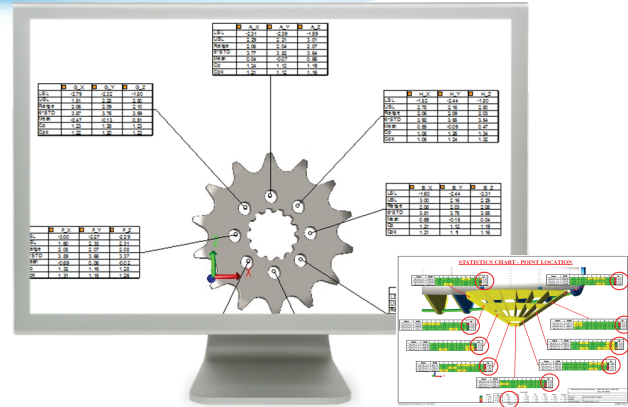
| | A_X | A_Y | A_Z |
|---|---|---|---|
| LSL | -2.31 | -2.39 | -1.59 |
| USL | 2.29 | 2.21 | 3.01 |
| Range | 2.06 | 2.04 | 2.07 |
| 6*STD | 3.77 | 3.80 | 3.64 |
| Mean | 0.04 | -0.07 | 0.86 |
| CP | 1.24 | 1.12 | 1.19 |
| CpK | 1.21 | 1.12 | 1.16 |

| | G_X | G_Y | G_Z |
|---|---|---|---|
| LSL | -2.79 | -2.22 | -1.60 |
| USL | 1.81 | 2.38 | 2.90 |
| Range | 2.06 | 2.09 | 2.10 |
| 6*STD | 3.57 | 3.76 | 3.89 |
| Mean | -0.47 | -0.13 | 0.61 |
| CP | 1.23 | 1.28 | 1.20 |
| CpK | 1.21 | 1.12 | 1.18 |

| | H_X | H_Y | H_Z |
|---|---|---|---|
| LSL | -1.22 | -2.44 | -1.30 |
| USL | 3.75 | 2.16 | 2.60 |
| Range | 2.06 | 2.09 | 2.03 |
| 6*STD | 3.92 | 3.98 | 3.84 |
| Mean | 0.58 | -0.09 | 0.47 |
| CP | 1.06 | 1.28 | 1.14 |
| CpK | 1.06 | 1.24 | 1.12 |

| | B_X | B_Y | B_Z |
|---|---|---|---|
| LSL | -1.60 | -2.44 | -2.31 |
| USL | 3.00 | 2.16 | 2.29 |
| Range | 2.08 | 2.09 | 2.06 |
| 6*STD | 3.81 | 3.76 | 3.88 |
| Mean | 0.89 | -0.15 | 0.04 |
| CP | 1.21 | 1.12 | 1.19 |
| CpK | 1.21 | 1.1 | 1.16 |

| | F_X | F_Y | F_Z |
|---|---|---|---|
| LSL | -3.00 | -2.57 | -2.29 |
| USL | 1.60 | 2.33 | 2.31 |
| Range | 2.08 | 2.07 | 2.08 |
| 6*STD | 3.89 | 3.98 | 3.37 |
| Mean | -0.69 | 0.06 | -0.02 |
| CP | 1.30 | 1.16 | 1.22 |
| CpK | 1.21 | 1.16 | 1.28 |

STATISTICS CHART - POINT LOCATION